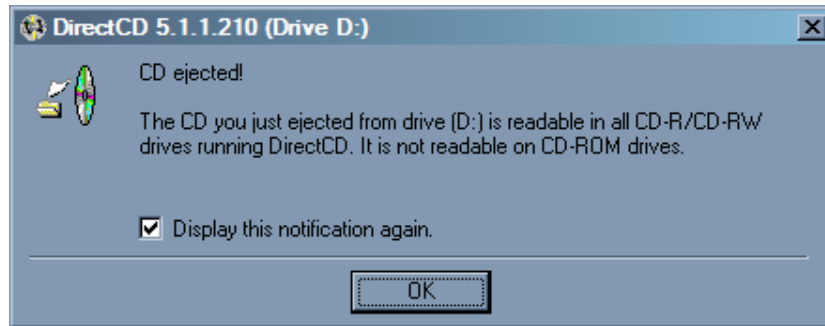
DirectCD 5.1.1.210 (Drive D:)

X

CD ejected!

The CD you just ejected from drive (D:) is readable in all CD-R/CD-RW drives running DirectCD. It is not readable on CD-ROM drives.

Display this notification again.

OK